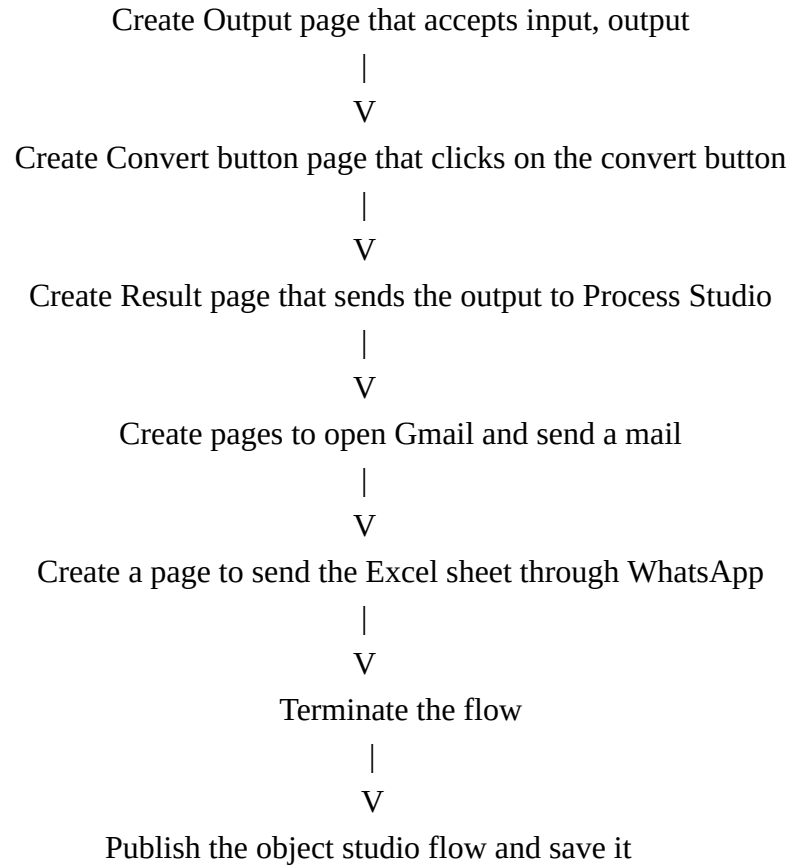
Create Output page that accepts input, output
|
V
Create Convert button page that clicks on the convert button
|
V
Create Result page that sends the output to Process Studio
|
V
Create pages to open Gmail and send a mail
|
V
Create a page to send the Excel sheet through WhatsApp
|
V
Terminate the flow
|
V
Publish the object studio flow and save it